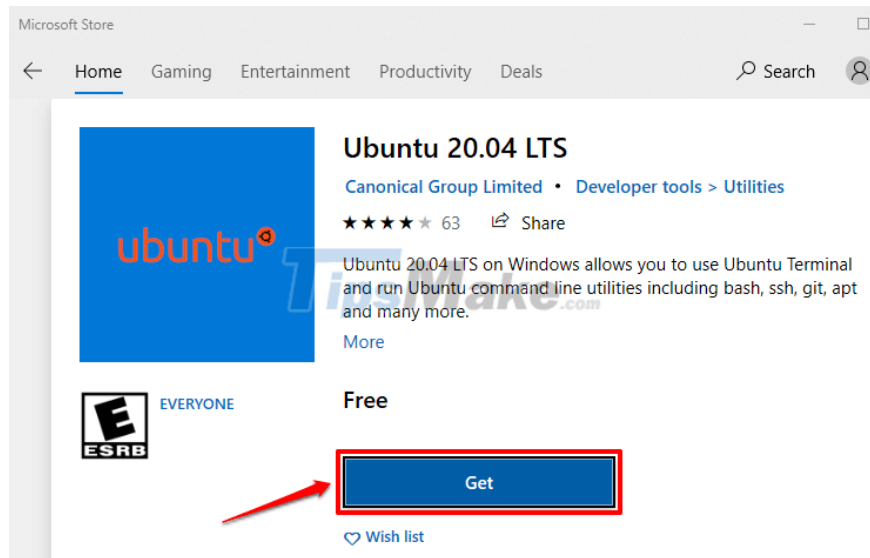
Microsoft Store

Home Gaming Entertainment Productivity Deals Search

ubuntu

Ubuntu 20.04 LTS

Canonical Group Limited • Developer tools > Utilities

★★★★★ 63 Share

Ubuntu 20.04 LTS on Windows allows you to use Ubuntu Terminal and run Ubuntu command line utilities including bash, ssh, git, apt and many more.

More

E
ESRB

EVERYONE

Free

Get

Wish list

TipsMake.com